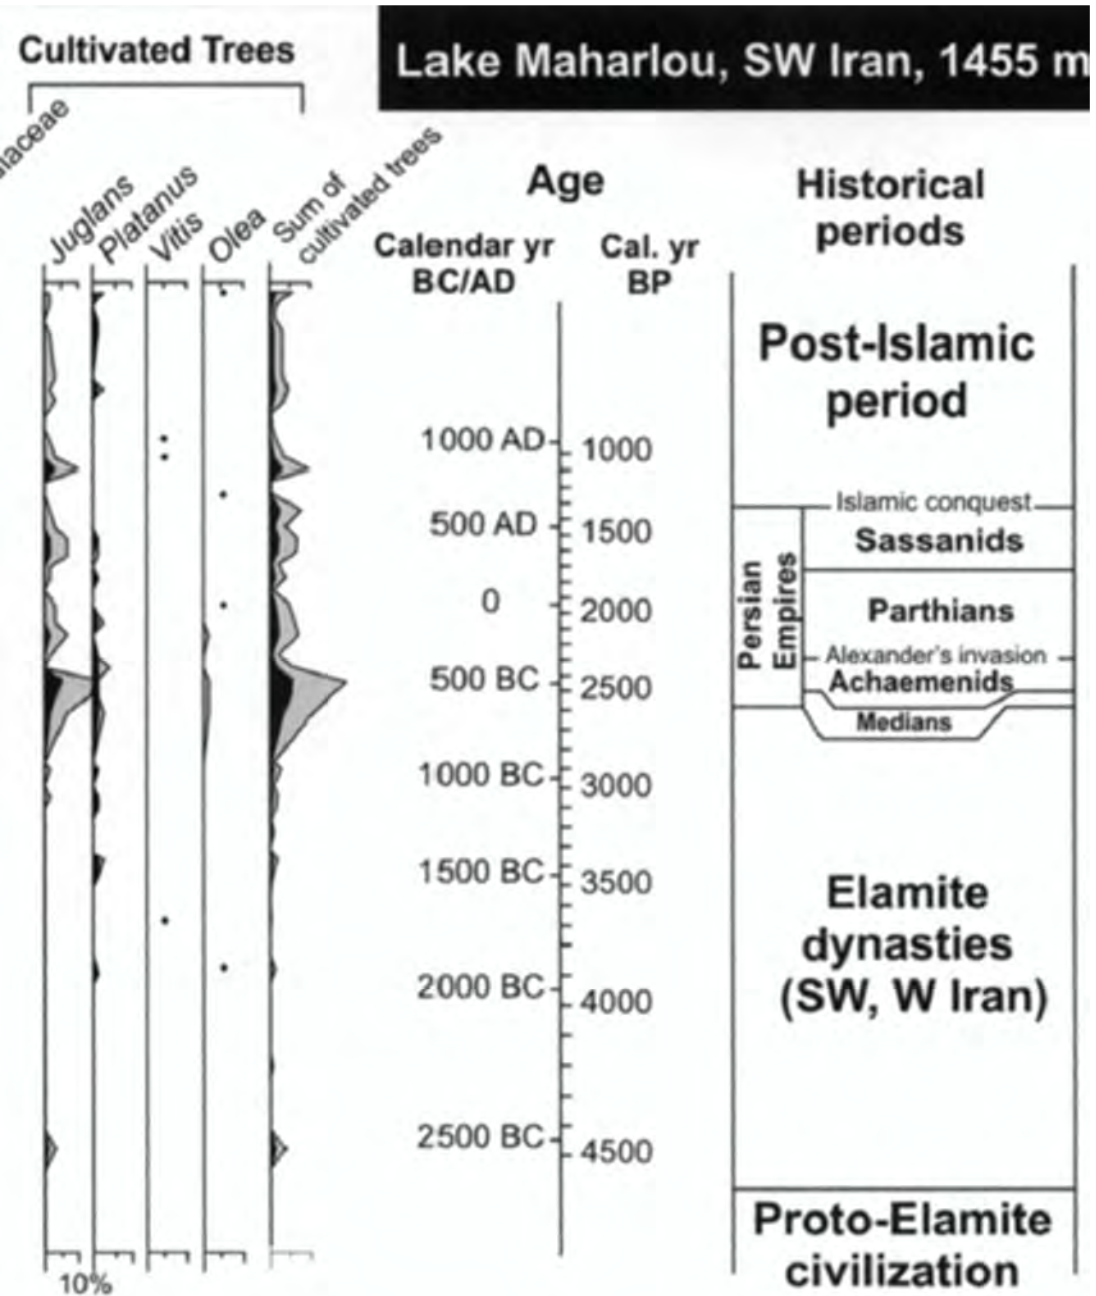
Cultivated Trees

Lake Maharlou, SW Iran, 1455 m

aceae
Juglans
Platanus
Vitis
Olea
Sum of cultivated trees

Age

Calendar yr BC/AD

Cal. yr BP

Historical periods

1000 AD
500 AD
0
500 BC
1000 BC
1500 BC
2000 BC
2500 BC

1000
1500
2000
2500
3000
3500
4000
4500

Post-Islamic period

Islamic conquest

Sassanids

Persian Empires

Parthians

Alexander's invasion

Achaemenids

Medians

Elamite dynasties (SW, W Iran)

Proto-Elamite civilization

10%